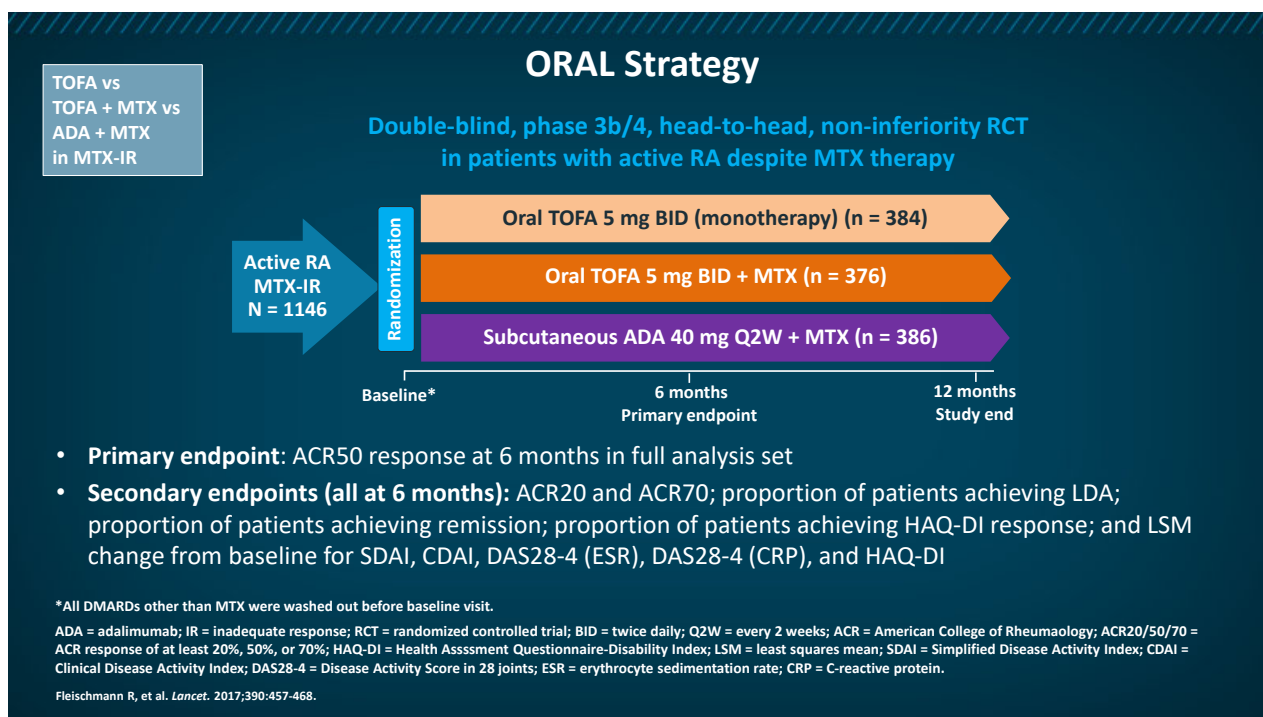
TOFA vs
TOFA + MTX vs
ADA + MTX
in MTX-IR

ORAL Strategy

Double-blind, phase 3b/4, head-to-head, non-inferiority RCT in patients with active RA despite MTX therapy

Active RA
MTX-IR
N = 1146

Randomization

Oral TOFA 5 mg BID (monotherapy) (n = 384)

Oral TOFA 5 mg BID + MTX (n = 376)

Subcutaneous ADA 40 mg Q2W + MTX (n = 386)

Baseline*

6 months
Primary endpoint

12 months
Study end

• **Primary endpoint**: ACR50 response at 6 months in full analysis set

• **Secondary endpoints (all at 6 months):** ACR20 and ACR70; proportion of patients achieving LDA; proportion of patients achieving remission; proportion of patients achieving HAQ-DI response; and LSM change from baseline for SDAI, CDAI, DAS28-4 (ESR), DAS28-4 (CRP), and HAQ-DI

*All DMARDs other than MTX were washed out before baseline visit.

ADA = adalimumab; IR = inadequate response; RCT = randomized controlled trial; BID = twice daily; Q2W = every 2 weeks; ACR = American College of Rheumaology; ACR20/50/70 = ACR response of at least 20%, 50%, or 70%; HAQ-DI = Health Asssment Questionnaire-Disability Index; LSM = least squares mean; SDAI = Simplified Disease Activity Index; CDAI = Clinical Disease Activity Index; DAS28-4 = Disease Activity Score in 28 joints; ESR = erythrocyte sedimentation rate; CRP = C-reactive protein.

Fleischmann R, et al. *Lancet.* 2017;390:457-468.